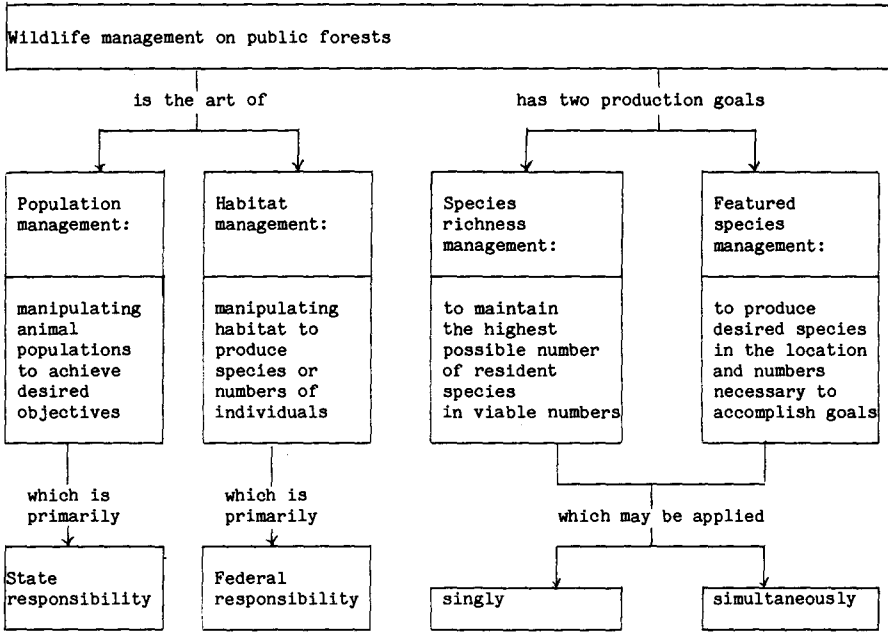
Wildlife management on public forests

is the art of

has two production goals

Population management:

manipulating animal populations to achieve desired objectives

Habitat management:

manipulating habitat to produce species or numbers of individuals

Species richness management:

to maintain the highest possible number of resident species in viable numbers

Featured species management:

to produce desired species in the location and numbers necessary to accomplish goals

which is primarily

which is primarily

which may be applied

State responsibility

Federal responsibility

singly

simultaneously